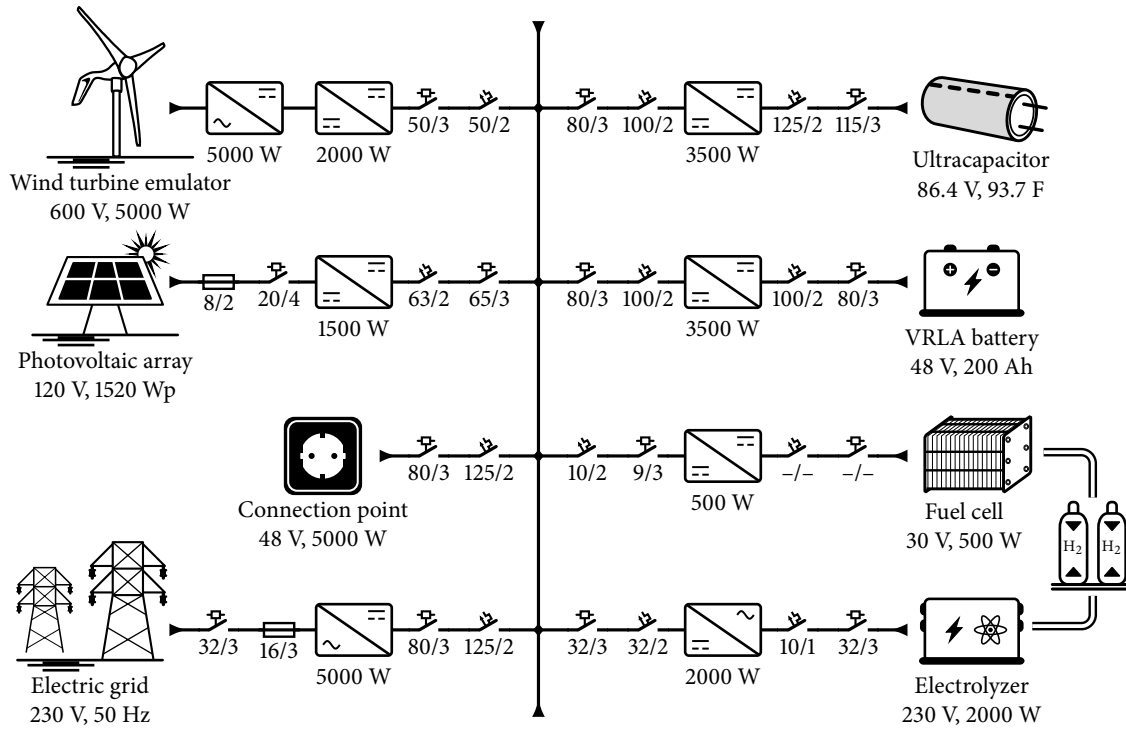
50/3 50/2 80/3 100/2 125/2 115/3

5000 W 2000 W 3500 W

Wind turbine emulator
600 V, 5000 W

Ultracapacitor
86.4 V, 93.7 F

8/2 20/4 63/2 65/3 80/3 100/2 100/2 80/3

1500 W 3500 W

Photovoltaic array
120 V, 1520 Wp

VRLA battery
48 V, 200 Ah

80/3 125/2 10/2 9/3 –/– –/–

500 W

Connection point
48 V, 5000 W

Fuel cell
30 V, 500 W

$H_2$ $H_2$

32/3 16/3 80/3 125/2 32/3 32/2 10/1 32/3

5000 W 2000 W

Electric grid
230 V, 50 Hz

Electrolyzer
230 V, 2000 W